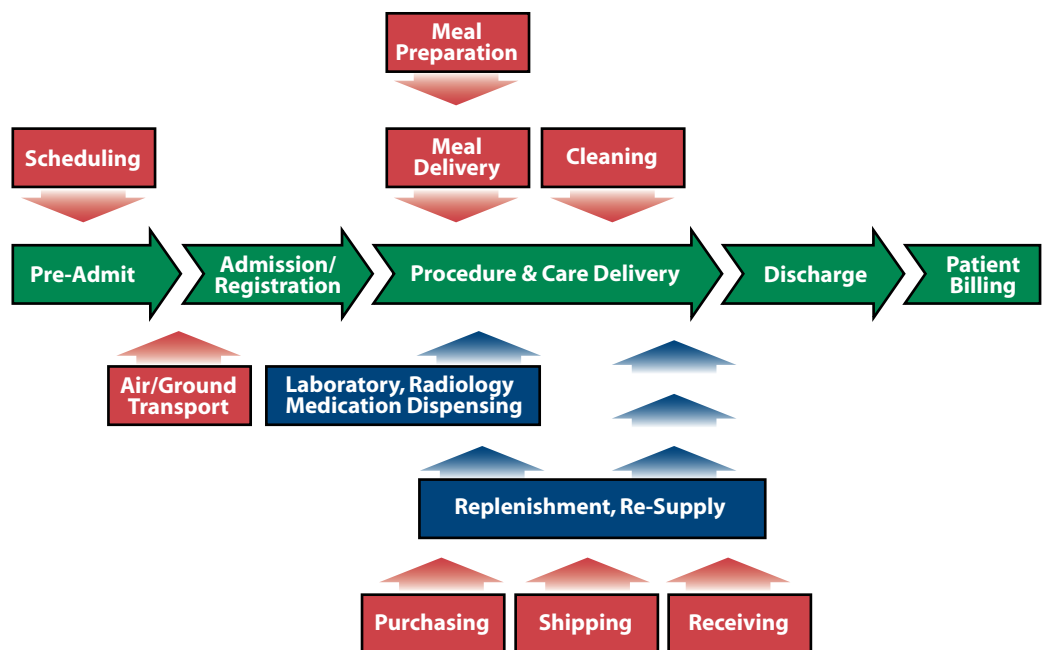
Meal Preparation

Scheduling

Meal Delivery

Cleaning

Pre-Admit

Admission/ Registration

Procedure & Care Delivery

Discharge

Patient Billing

Air/Ground Transport

Laboratory, Radiology Medication Dispensing

Replenishment, Re-Supply

Purchasing

Shipping

Receiving